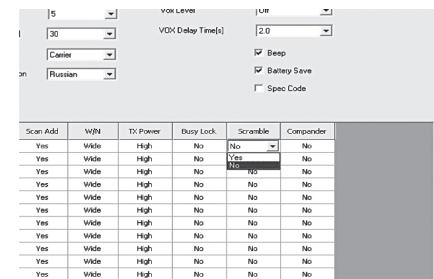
5
VOX Level
Off
30
VOX Delay Time[s]
2.0
Carrier
Beep
on
Russian
Battery Save
Spec Code

| Scan Add | W/N | TX Power | Busy Lock | Scramble | Compander |
|---|---|---|---|---|---|
| Yes | Wide | High | No | No | No |
| Yes | Wide | High | No | Yes | No |
| Yes | Wide | High | No | No | No |
| Yes | Wide | High | No | No | No |
| Yes | Wide | High | No | No | No |
| Yes | Wide | High | No | No | No |
| Yes | Wide | High | No | No | No |
| Yes | Wide | High | No | No | No |
| Yes | Wide | High | No | No | No |
| Yes | Wide | High | No | No | No |
| Yes | Wide | High | No | No | No |